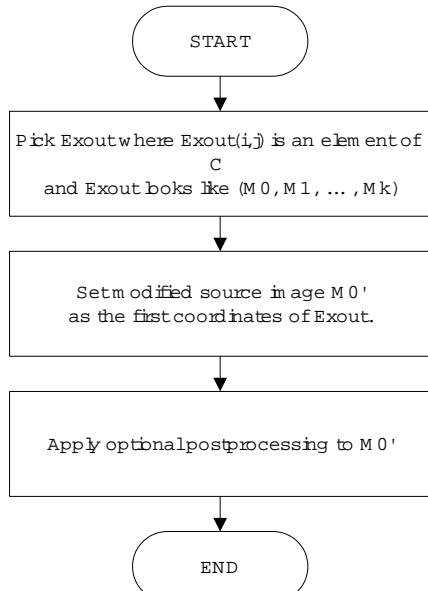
START

Pick Exout where Exout(i,j) is an element of C and Exout looks like (M0, M1, ..., Mk)

Set modified source image M0' as the first coordinates of Exout.

Apply optional postprocessing to M0'

END